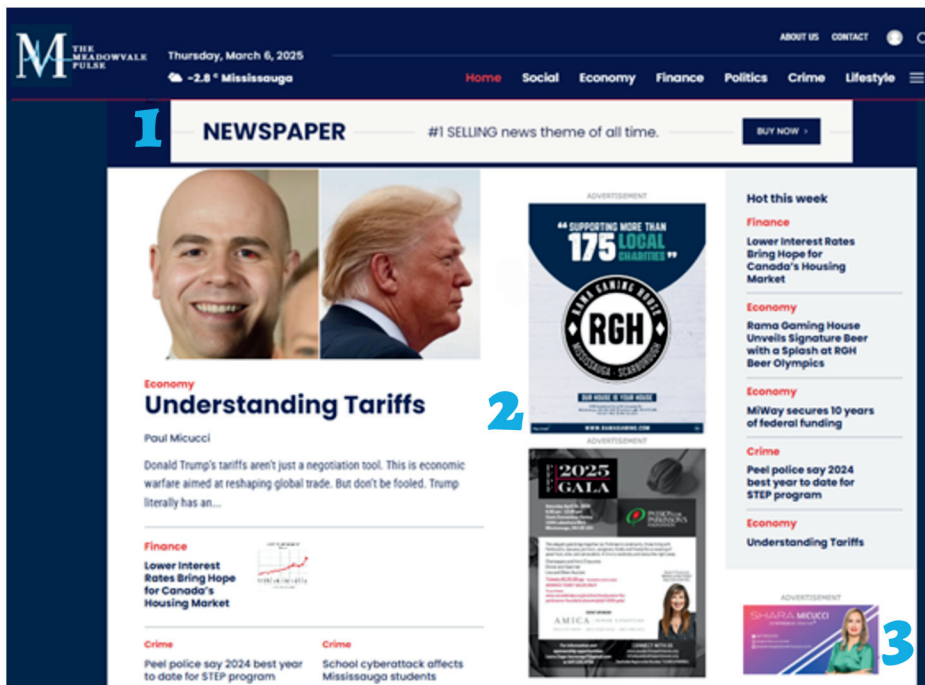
M THE MEADOWVALE PULSE

Thursday, March 6, 2025

-2.8 ° Mississauga

ABOUT US CONTACT

Home Social Economy Finance Politics Crime Lifestyle

1

NEWSPAPER #1 SELLING news theme of all time. BUY NOW ›

Economy

Understanding Tariffs

Paul Micucci

Donald Trump's tariffs aren't just a negotiation tool. This is economic warfare aimed at reshaping global trade. But don't be fooled. Trump literally has an...

Finance

Lower Interest Rates Bring Hope for Canada's Housing Market

Crime

Peel police say 2024 best year to date for STEP program

Crime

School cyberattack affects Mississauga students

ADVERTISEMENT

" SUPPORTING MORE THAN 175 LOCAL CHARITIES "

RAMA GAMING HOUSE RGH MISSISSAUGA · SCARBOROUGH

OUR HOUSE IS YOUR HOUSE

WWW.RAMAGAMING.COM

2

ADVERTISEMENT

2025 GALA

PASSION FOR PARKINSON'S

AMICA

Hot this week

Finance

Lower Interest Rates Bring Hope for Canada's Housing Market

Economy

Rama Gaming House Unveils Signature Beer with a Splash at RGH Beer Olympics

Economy

MiWay secures 10 years of federal funding

Crime

Peel police say 2024 best year to date for STEP program

Economy

Understanding Tariffs

ADVERTISEMENT

SHARA MICUCCI

3